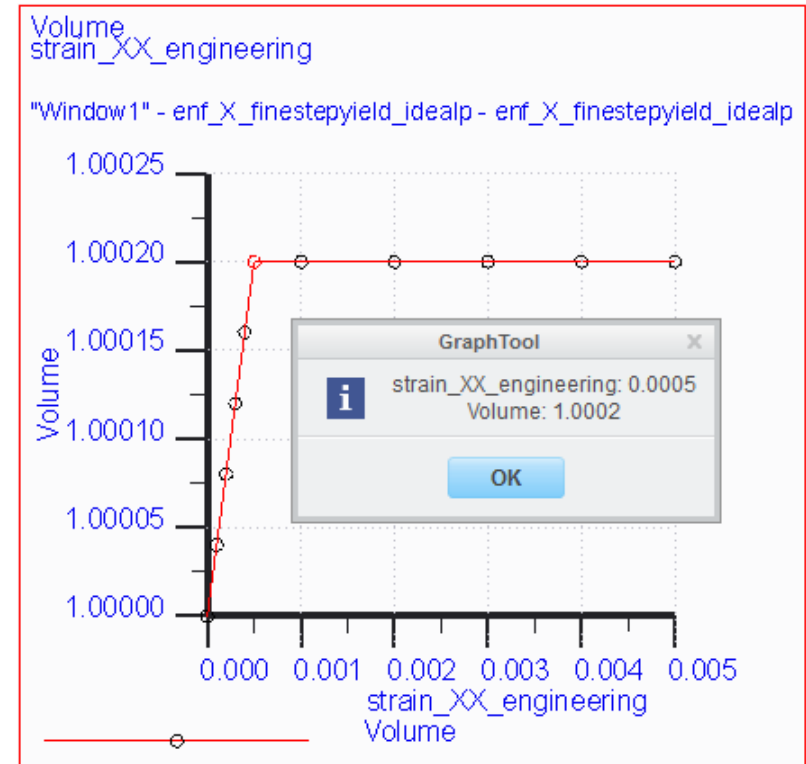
Volume
strain_XX_engineering

"Window1" - enf_X_finestepyield_idealp - enf_X_finestepyield_idealp

1.00025
1.00020
1.00015
1.00010
1.00005
1.00000

Volume

GraphTool

strain_XX_engineering: 0.0005
Volume: 1.0002

OK

0.000 0.001 0.002 0.003 0.004 0.005

strain_XX_engineering

Volume